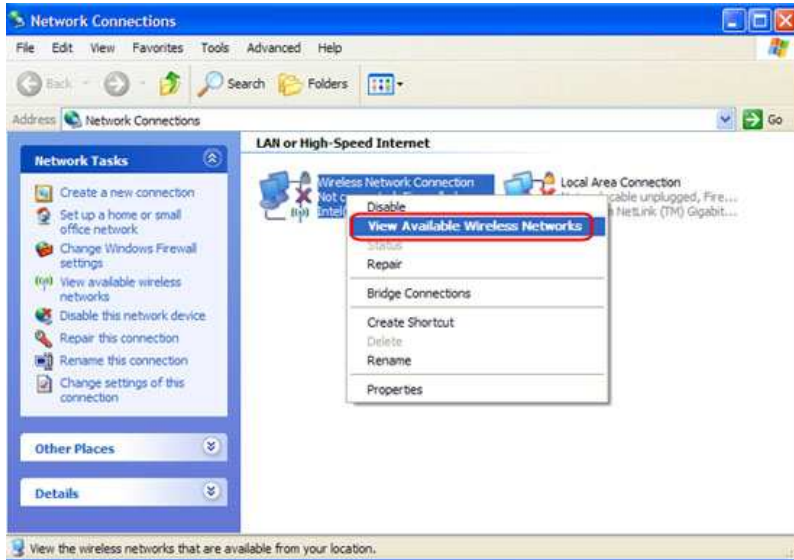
Network Connections

File Edit View Favorites Tools Advanced Help

Back Search Folders

Address Network Connections Go

Network Tasks

Create a new connection
Set up a home or small office network
Change Windows Firewall settings
View available wireless networks
Disable this network device
Repair this connection
Rename this connection
Change settings of this connection

Other Places

Details

LAN or High-Speed Internet

Wireless Network Connection
Not c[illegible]
Intel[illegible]

Local Area Connection
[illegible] cable unplugged, Fire...
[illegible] NetLink (TM) Gigabit...

Disable
View Available Wireless Networks
Status
Repair
Bridge Connections
Create Shortcut
Delete
Rename
Properties

View the wireless networks that are available from your location.